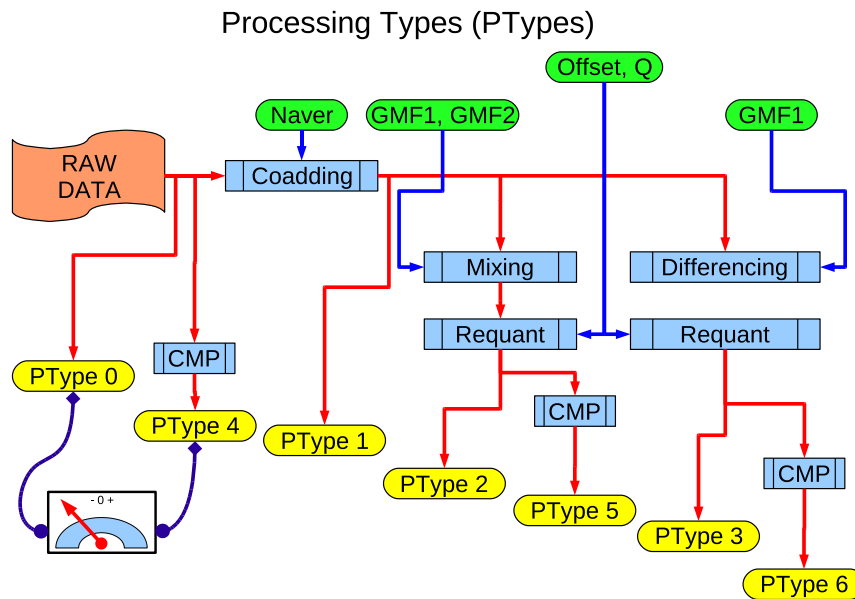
Processing Types (PTypes)

Offset, Q

Naver

GMF1, GMF2

GMF1

RAW DATA

Coadding

Mixing

Differencing

Requant

Requant

CMP

CMP

CMP

PType 0

PType 4

PType 1

PType 2

PType 5

PType 3

PType 6

- 0 +